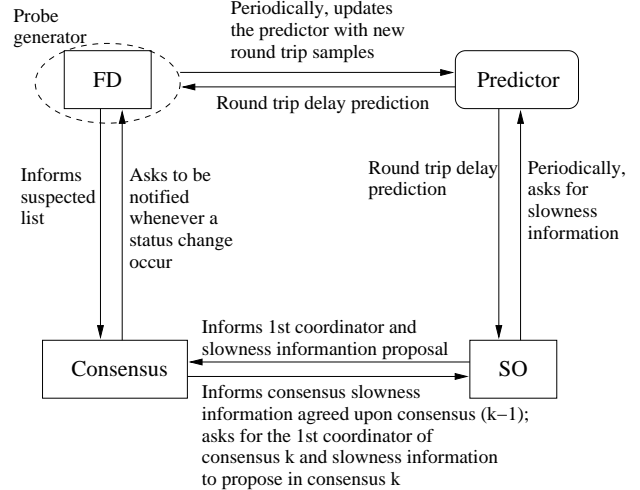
Probe generator

FD

Periodically, updates the predictor with new round trip samples

Predictor

Round trip delay prediction

Informs suspected list

Asks to be notified whenever a status change occur

Round trip delay prediction

Periodically, asks for slowness information

Informs 1st coordinator and slowness informantion proposal

Consensus

SO

Informs consensus slowness information agreed upon consensus (k−1); asks for the 1st coordinator of consensus k and slowness information to propose in consensus k